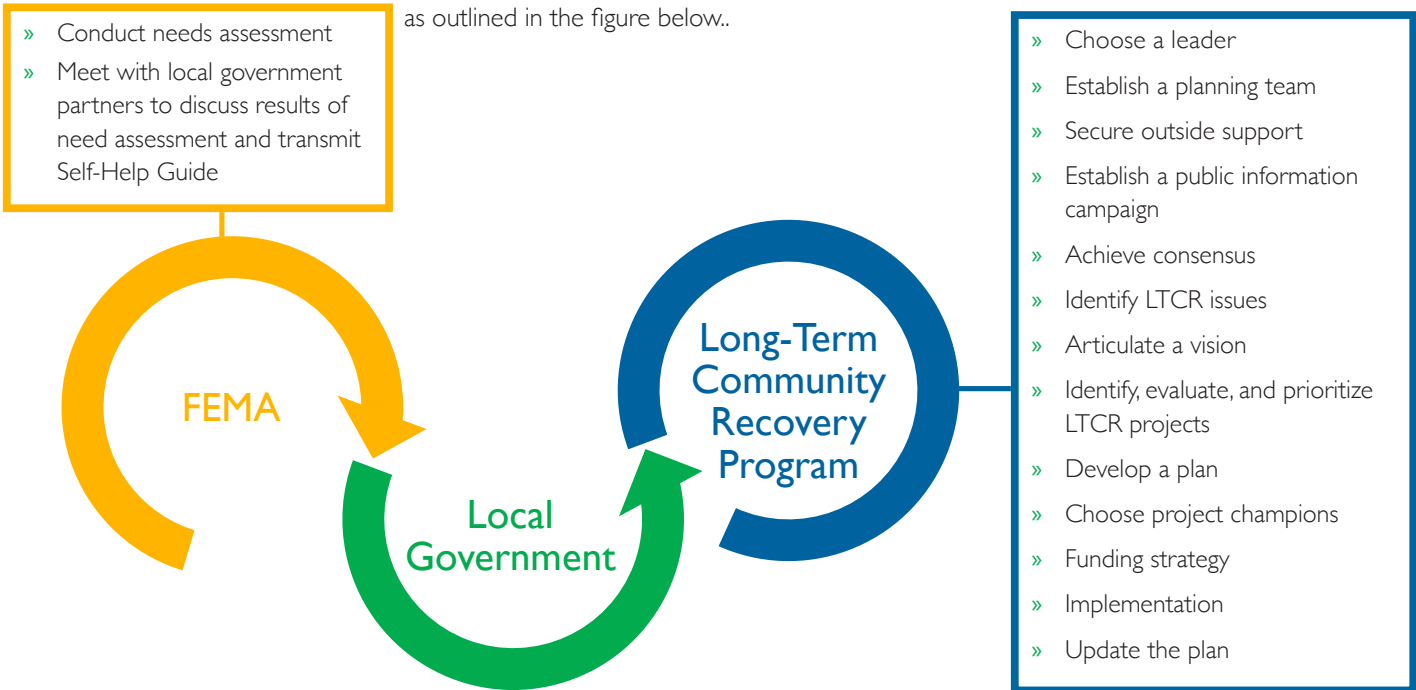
as outlined in the figure below..

» Conduct needs assessment
» Meet with local government partners to discuss results of need assessment and transmit Self-Help Guide

FEMA

Local Government

Long-Term Community Recovery Program

» Choose a leader
» Establish a planning team
» Secure outside support
» Establish a public information campaign
» Achieve consensus
» Identify LTCR issues
» Articulate a vision
» Identify, evaluate, and prioritize LTCR projects
» Develop a plan
» Choose project champions
» Funding strategy
» Implementation
» Update the plan